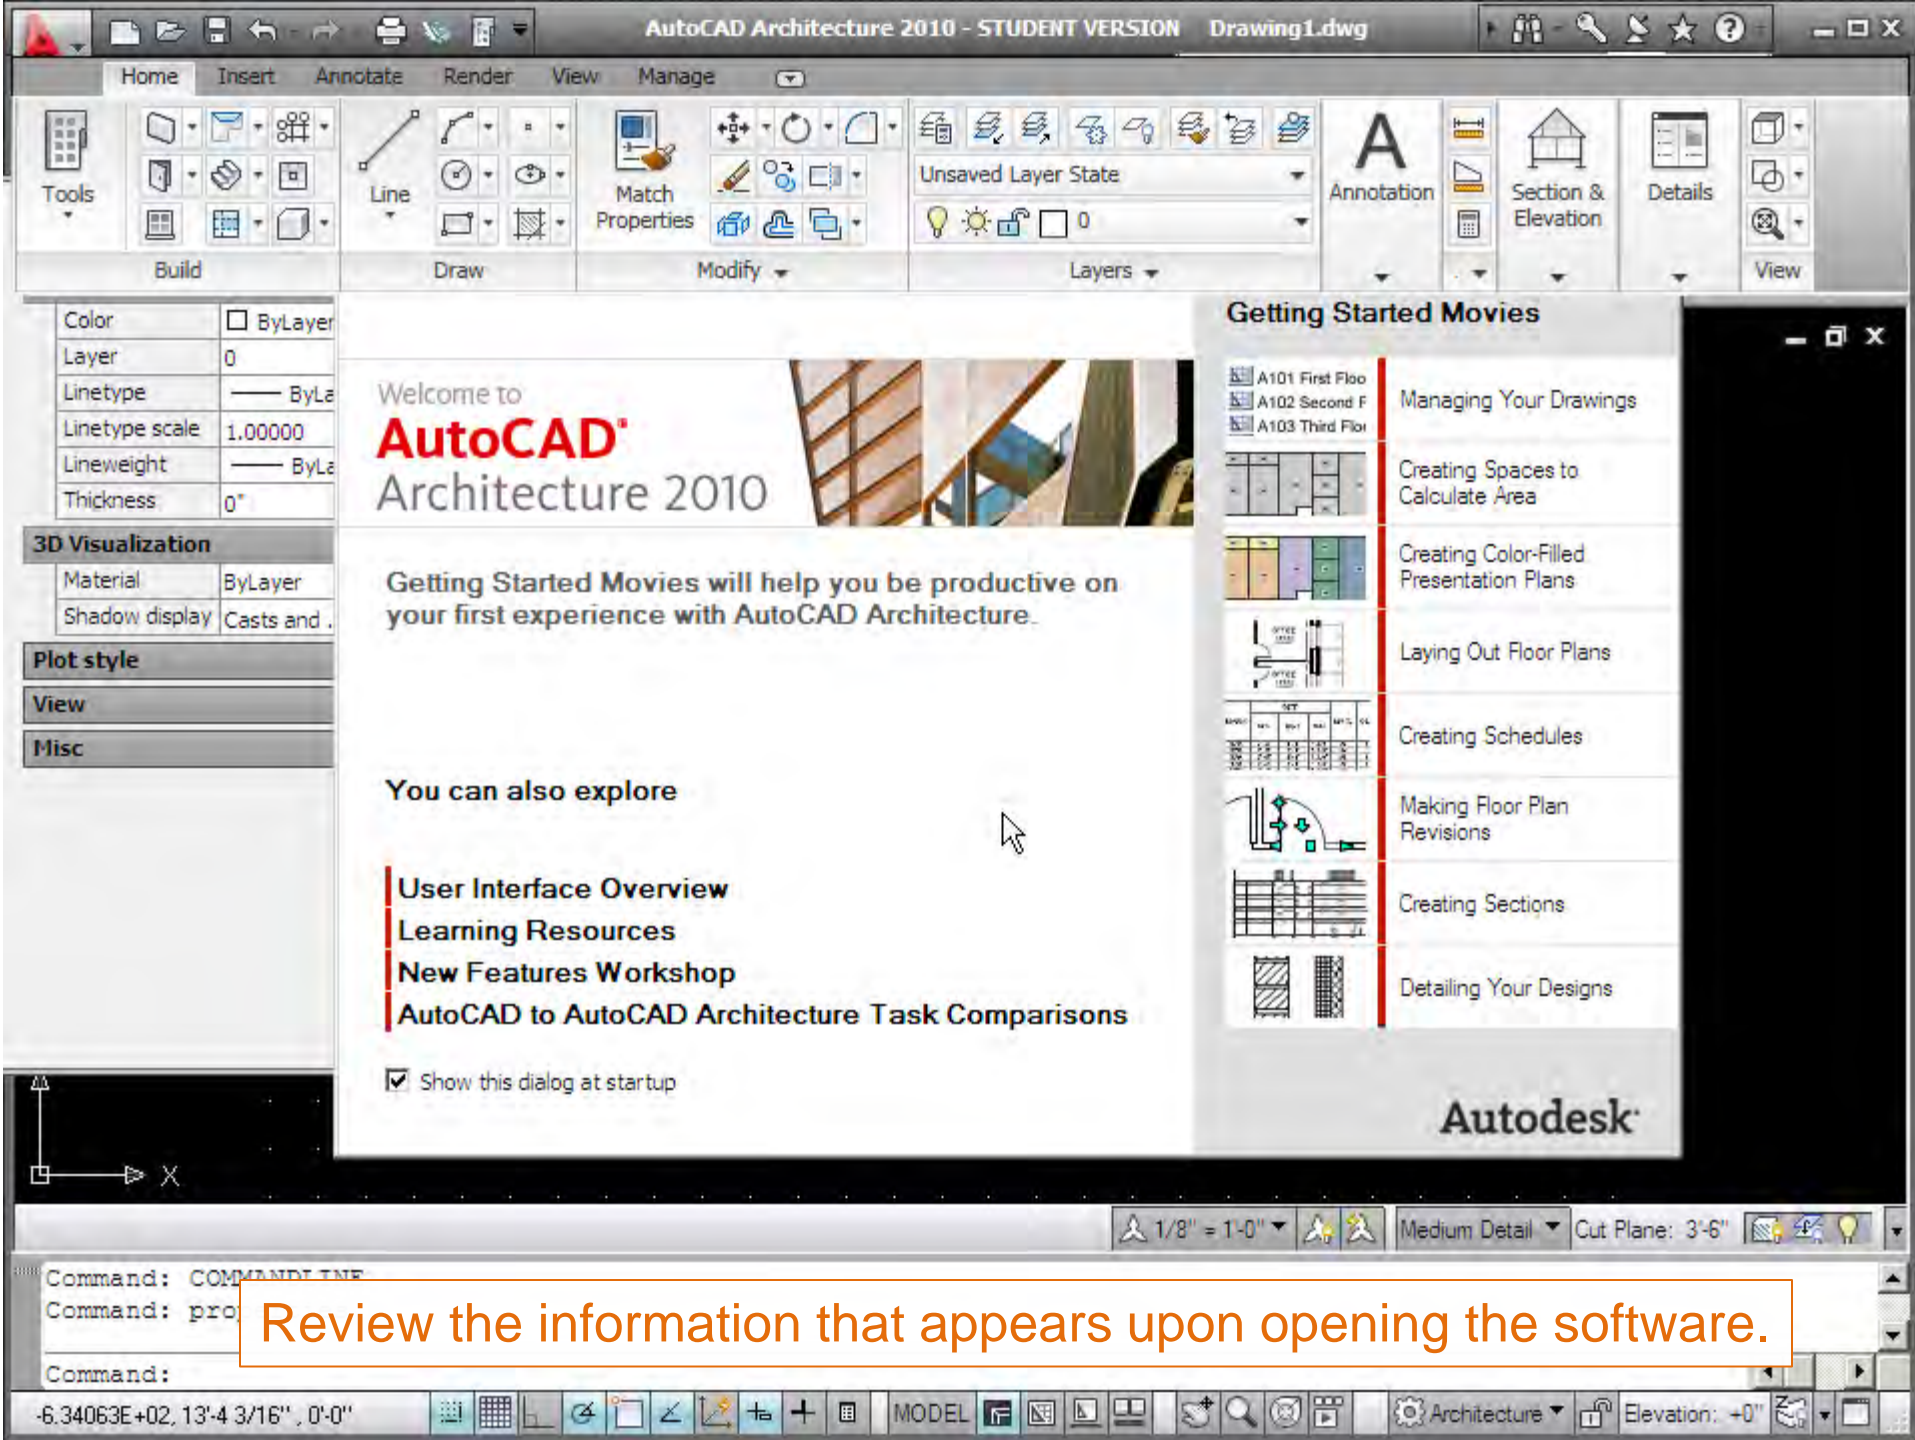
AutoCAD Architecture 2010 - STUDENT VERSION Drawing1.dwg

Home Insert Annotate Render View Manage

Tools
Line
Match Properties
Unsaved Layer State
0
Annotation
Section & Elevation
Details

Build Draw Modify Layers View

Color ByLayer
Layer 0
Linetype ByLa
Linetype scale 1.00000
Lineweight ByLa
Thickness 0"
3D Visualization
Material ByLayer
Shadow display Casts and
Plot style
View
Misc

Welcome to
AutoCAD®
Architecture 2010

Getting Started Movies will help you be productive on your first experience with AutoCAD Architecture.

You can also explore

User Interface Overview
Learning Resources
New Features Workshop
AutoCAD to AutoCAD Architecture Task Comparisons

Show this dialog at startup

Getting Started Movies

A101 First Floo
A102 Second F
A103 Third Flo

Managing Your Drawings
Creating Spaces to Calculate Area
Creating Color-Filled Presentation Plans
Laying Out Floor Plans
Creating Schedules
Making Floor Plan Revisions
Creating Sections
Detailing Your Designs

Autodesk

X

1/8" = 1'-0"
Medium Detail
Cut Plane: 3'-6"

Command: COMMANDLINE
Command: pro
Command:

Review the information that appears upon opening the software.

-6.34063E+02, 13'-4 3/16", 0'-0"
MODEL
Architecture
Elevation: +0"